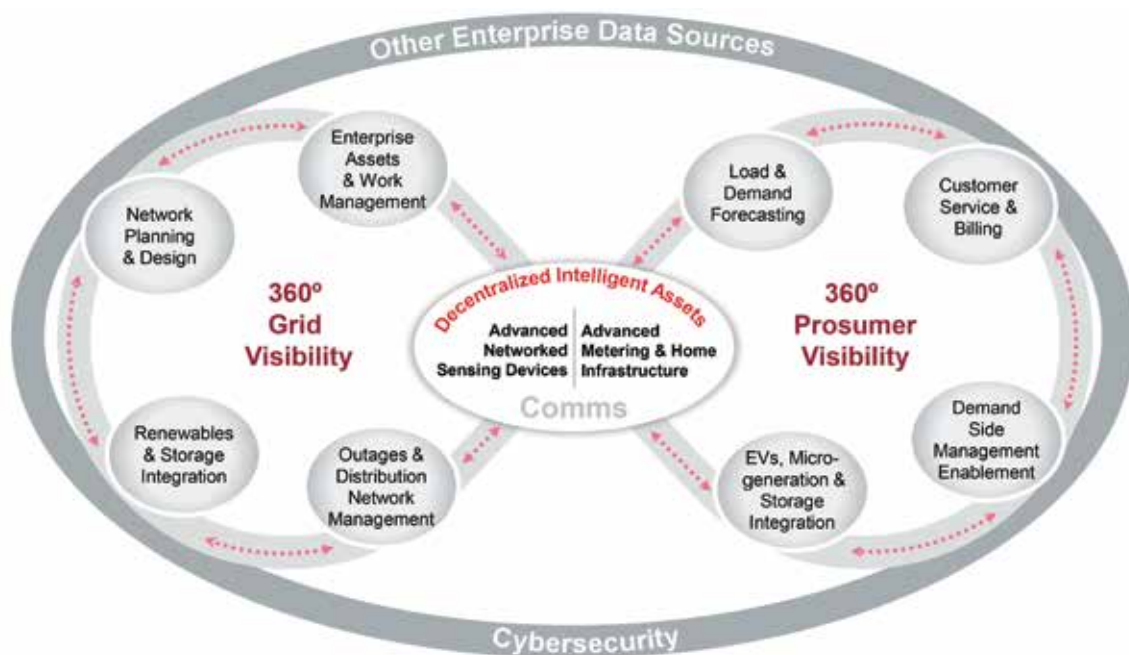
Other Enterprise Data Sources

Enterprise Assets & Work Management

Network Planning & Design

360º Grid Visibility

Renewables & Storage Integration

Outages & Distribution Network Management

Decentralized Intelligent Assets

Advanced Networked Sensing Devices

Advanced Metering & Home Infrastructure

Comms

Load & Demand Forecasting

Customer Service & Billing

360º Prosumer Visibility

Demand Side Management Enablement

EVs, Microgeneration & Storage Integration

Cybersecurity